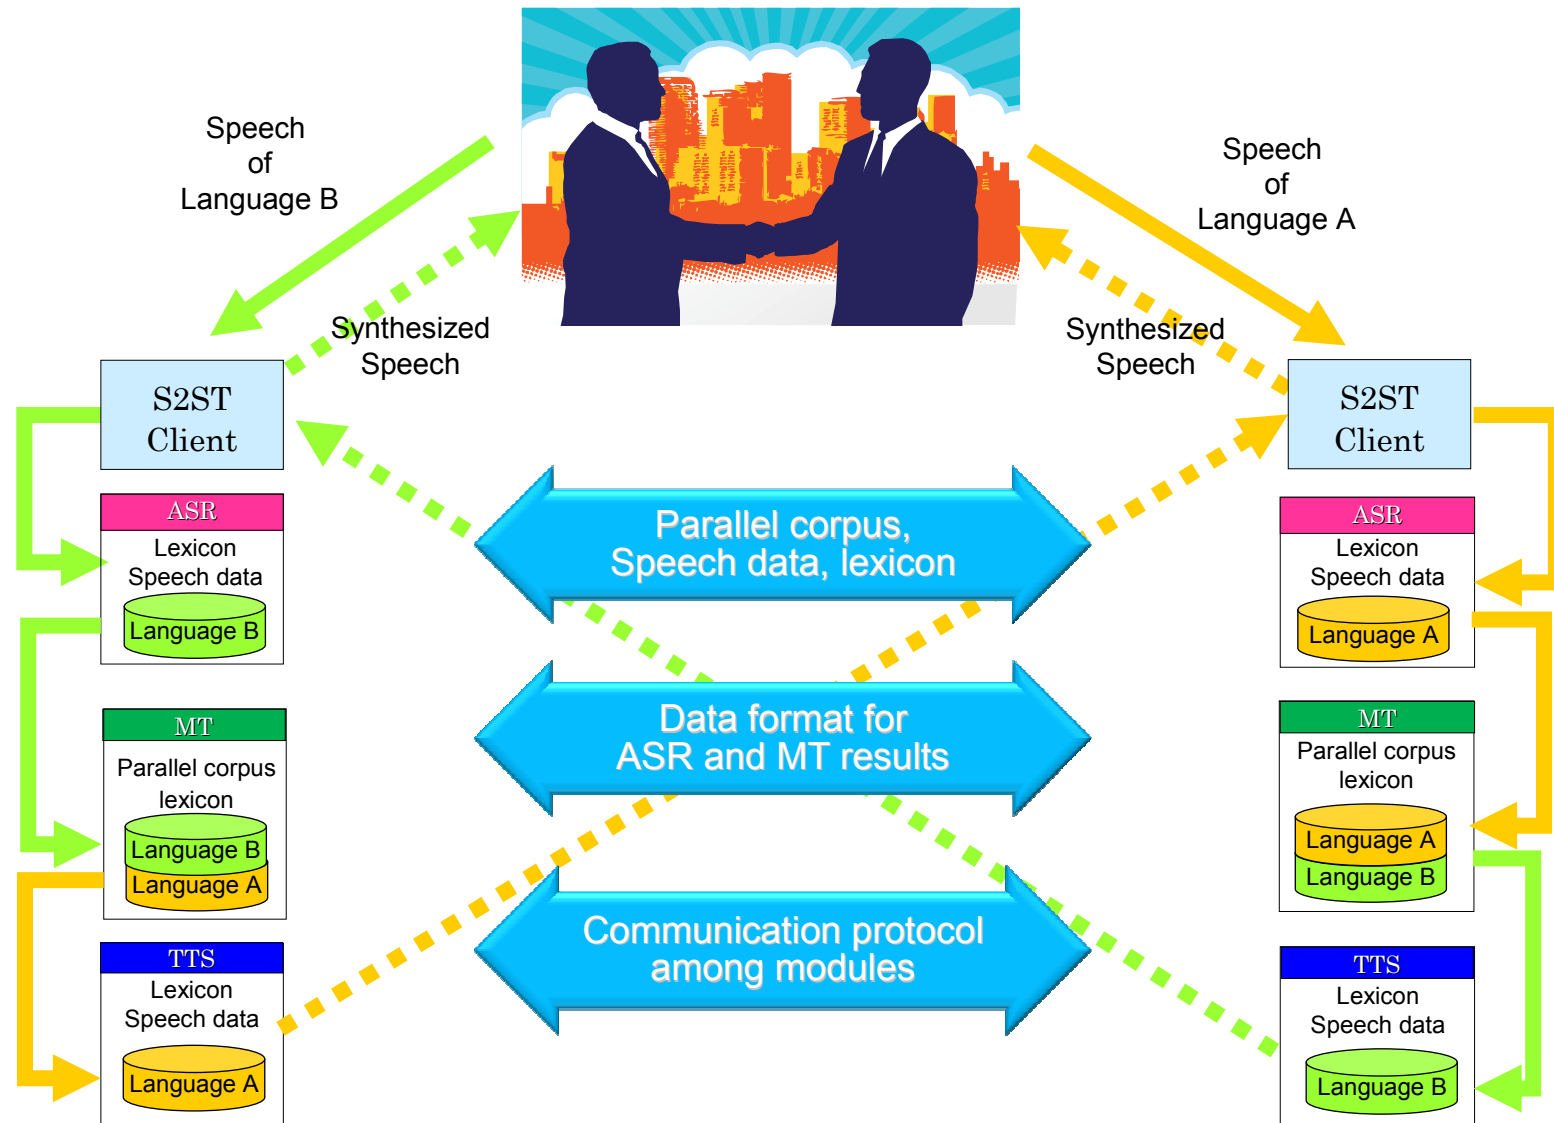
Speech of Language B

Speech of Language A

Synthesized Speech

Synthesized Speech

S2ST Client

S2ST Client

ASR
Lexicon
Speech data
Language B

ASR
Lexicon
Speech data
Language A

Parallel corpus, Speech data, lexicon

Data format for ASR and MT results

Communication protocol among modules

MT
Parallel corpus
lexicon
Language B
Language A

MT
Parallel corpus
lexicon
Language A
Language B

TTS
Lexicon
Speech data
Language A

TTS
Lexicon
Speech data
Language B